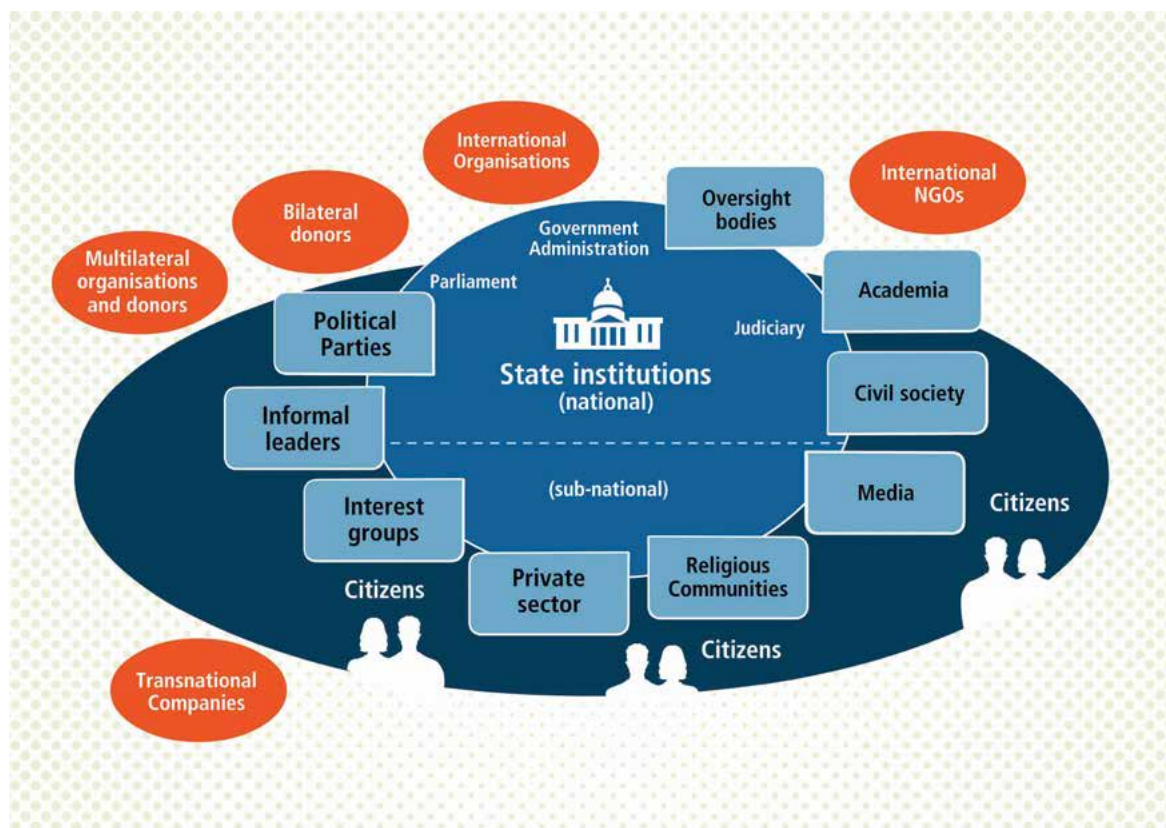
International Organisations

International NGOs

Bilateral donors

Multilateral organisations and donors

Government Administration

Oversight bodies

Parliament

Academia

Judiciary

Political Parties

State institutions (national)

Civil society

Informal leaders

(sub-national)

Media

Citizens

Interest groups

Private sector

Religious Communities

Citizens

Citizens

Transnational Companies